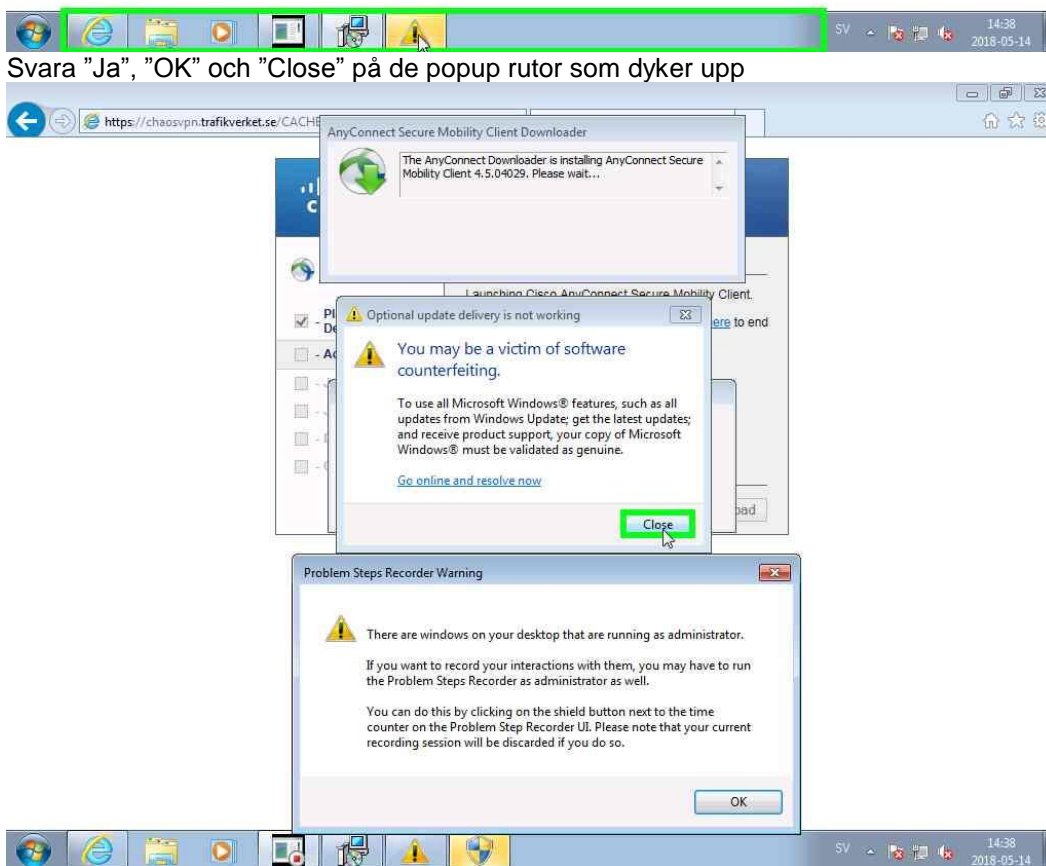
SV 14:38 2018-05-14

Svara "Ja", "OK" och "Close" på de popup rutor som dyker upp

https://chaosvpn.trafikverket.se/CACHE

AnyConnect Secure Mobility Client Downloader

The AnyConnect Downloader is installing AnyConnect Secure Mobility Client 4.5.04029. Please wait...

Launching Cisco AnyConnect Secure Mobility Client.

Pl De

ere to end

- Ac

oad

Optional update delivery is not working

You may be a victim of software counterfeiting.

To use all Microsoft Windows® features, such as all updates from Windows Update; get the latest updates; and receive product support, your copy of Microsoft Windows® must be validated as genuine.

Go online and resolve now

Close

Problem Steps Recorder Warning

There are windows on your desktop that are running as administrator.

If you want to record your interactions with them, you may have to run the Problem Steps Recorder as administrator as well.

You can do this by clicking on the shield button next to the time counter on the Problem Step Recorder UI. Please note that your current recording session will be discarded if you do so.

OK

SV 14:38 2018-05-14